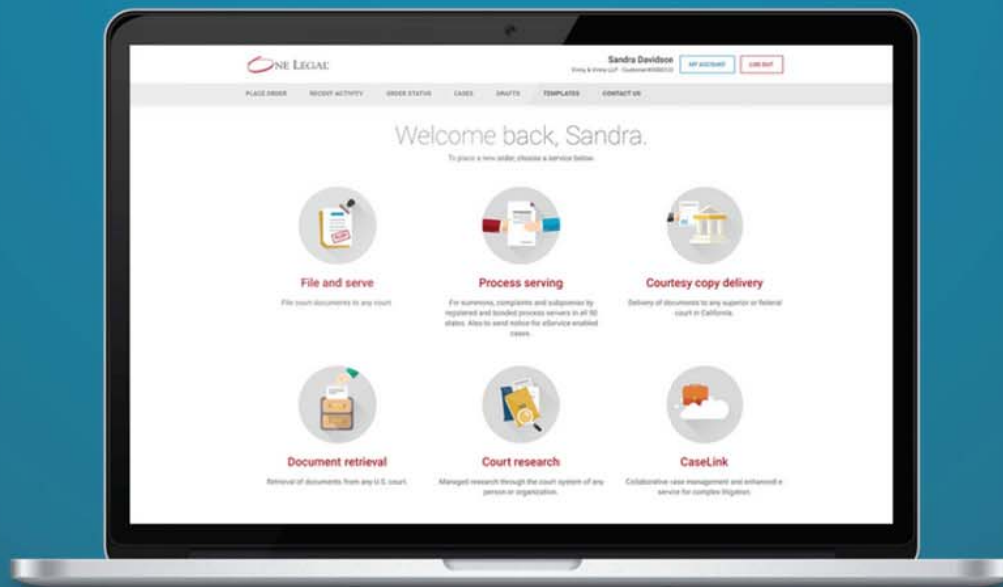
ONE LEGAL

Sandra Davidson
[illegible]

MY ACCOUNT
LOG OUT

PLACE ORDER RECENT ACTIVITY ORDER STATUS CASES DRAFTS TEMPLATES CONTACT US

Welcome back, Sandra.

To place a new order, choose a service below.

File and serve

File court documents to any court.

Process serving

For summons, complaints and subpoenas by registered and bonded process servers in all 50 states. Also to send notice for eService enabled cases.

Courtesy copy delivery

Delivery of documents to any superior or federal court in California.

Document retrieval

Retrieval of documents from any U.S. court.

Court research

Managed research through the court system of any person or organization.

CaseLink

Collaborative case management and enhanced e-service for complex litigation.